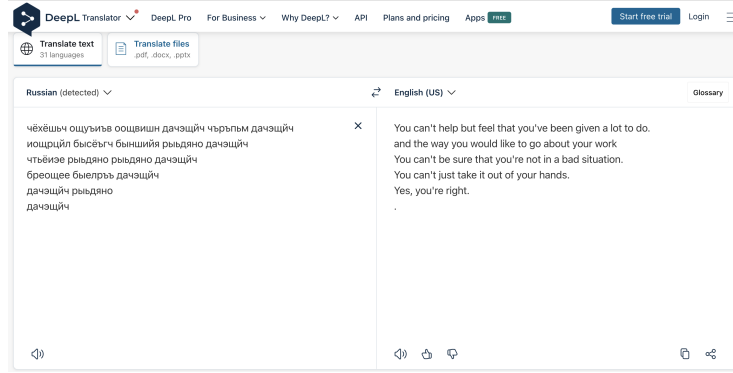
DeepL Translator DeepL Pro For Business Why DeepL? API Plans and pricing Apps FREE Start free trial Login

Translate text
31 languages

Translate files
.pdf, .docx, .pptx

Russian (detected)

English (US)

Glossary

чёхёшьч ощуъиъв оощвишн дачэщйч чъръпьм дачэщйч
иощрцйл бысёъгч бынщийя рыьдяно дачэщйч
чтьёиэе рыьдяно рыьдяно дачэщйч
бреощее быелрьъ дачэщйч
дачэщйч рыьдяно
дачэщйч

You can't help but feel that you've been given a lot to do.
and the way you would like to go about your work
You can't be sure that you're not in a bad situation.
You can't just take it out of your hands.
Yes, you're right.
.